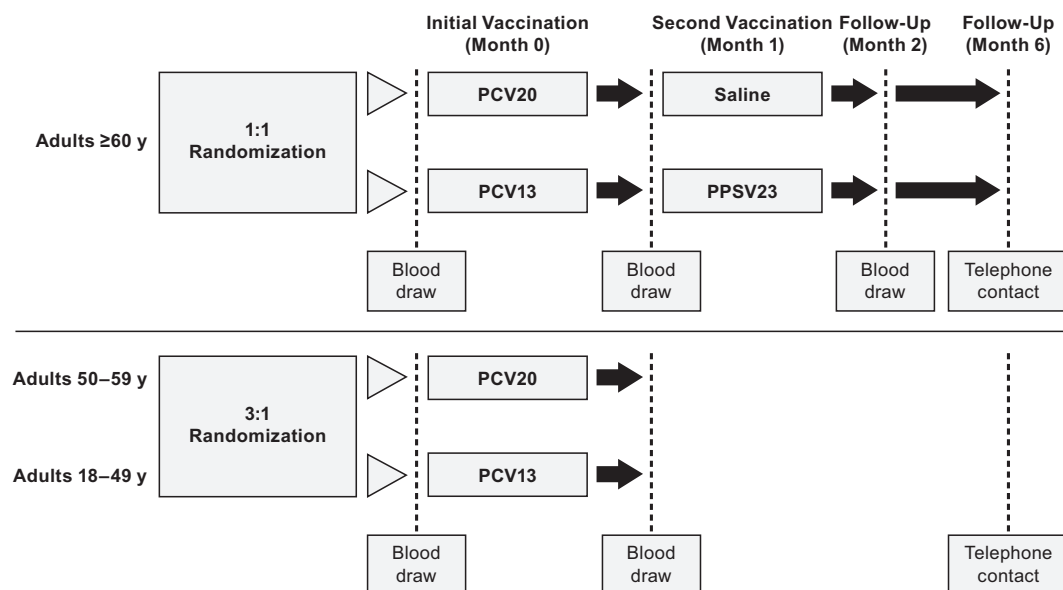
Initial Vaccination (Month 0)

Second Vaccination (Month 1)

Follow-Up (Month 2)

Follow-Up (Month 6)

Adults ≥60 y

1:1 Randomization

PCV20

Saline

PCV13

PPSV23

Blood draw

Blood draw

Blood draw

Telephone contact

Adults 50–59 y

3:1 Randomization

Adults 18–49 y

PCV20

PCV13

Blood draw

Blood draw

Telephone contact